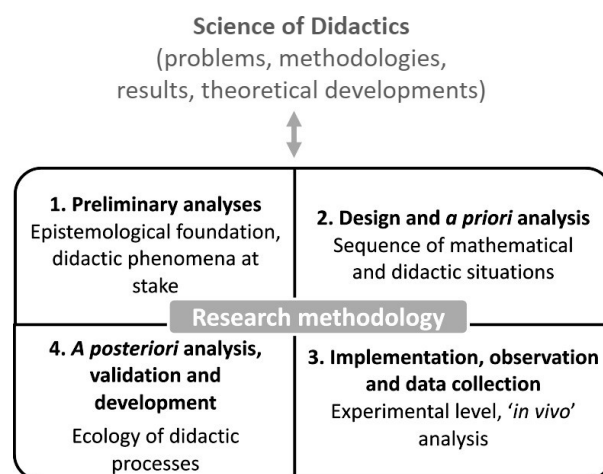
**Science of Didactics**
(problems, methodologies, results, theoretical developments)

**1. Preliminary analyses**
Epistemological foundation, didactic phenomena at stake

**2. Design and *a priori* analysis**
Sequence of mathematical and didactic situations

**Research methodology**

**4. *A posteriori* analysis, validation and development**
Ecology of didactic processes

**3. Implementation, observation and data collection**
Experimental level, '*in vivo*' analysis